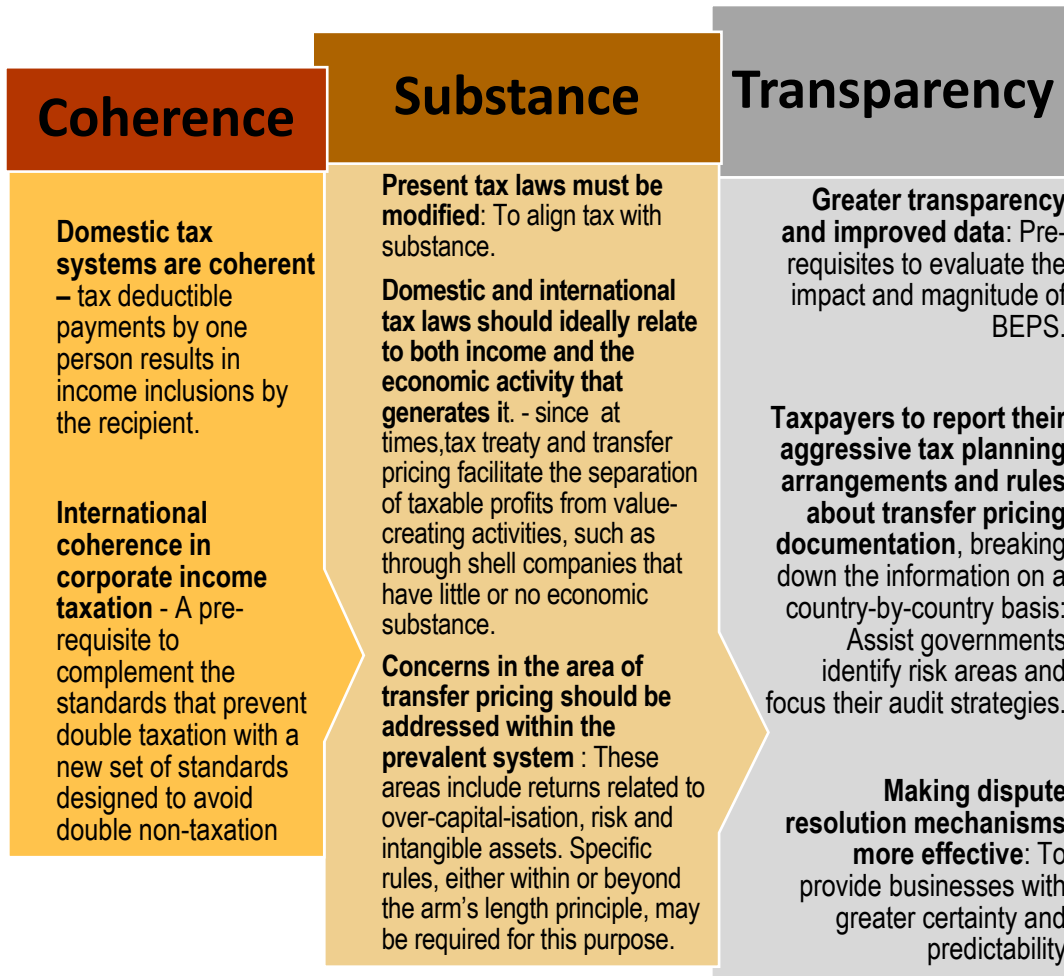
Coherence

Domestic tax systems are coherent – tax deductible payments by one person results in income inclusions by the recipient.

International coherence in corporate income taxation - A pre-requisite to complement the standards that prevent double taxation with a new set of standards designed to avoid double non-taxation

Substance

Present tax laws must be modified: To align tax with substance.

Domestic and international tax laws should ideally relate to both income and the economic activity that generates it. - since at times,tax treaty and transfer pricing facilitate the separation of taxable profits from value-creating activities, such as through shell companies that have little or no economic substance.

Concerns in the area of transfer pricing should be addressed within the prevalent system : These areas include returns related to over-capital-isation, risk and intangible assets. Specific rules, either within or beyond the arm's length principle, may be required for this purpose.

Transparency

Greater transparency and improved data: Pre-requisites to evaluate the impact and magnitude of BEPS.

Taxpayers to report their aggressive tax planning arrangements and rules about transfer pricing documentation, breaking down the information on a country-by-country basis: Assist governments identify risk areas and focus their audit strategies.

Making dispute resolution mechanisms more effective: To provide businesses with greater certainty and predictability